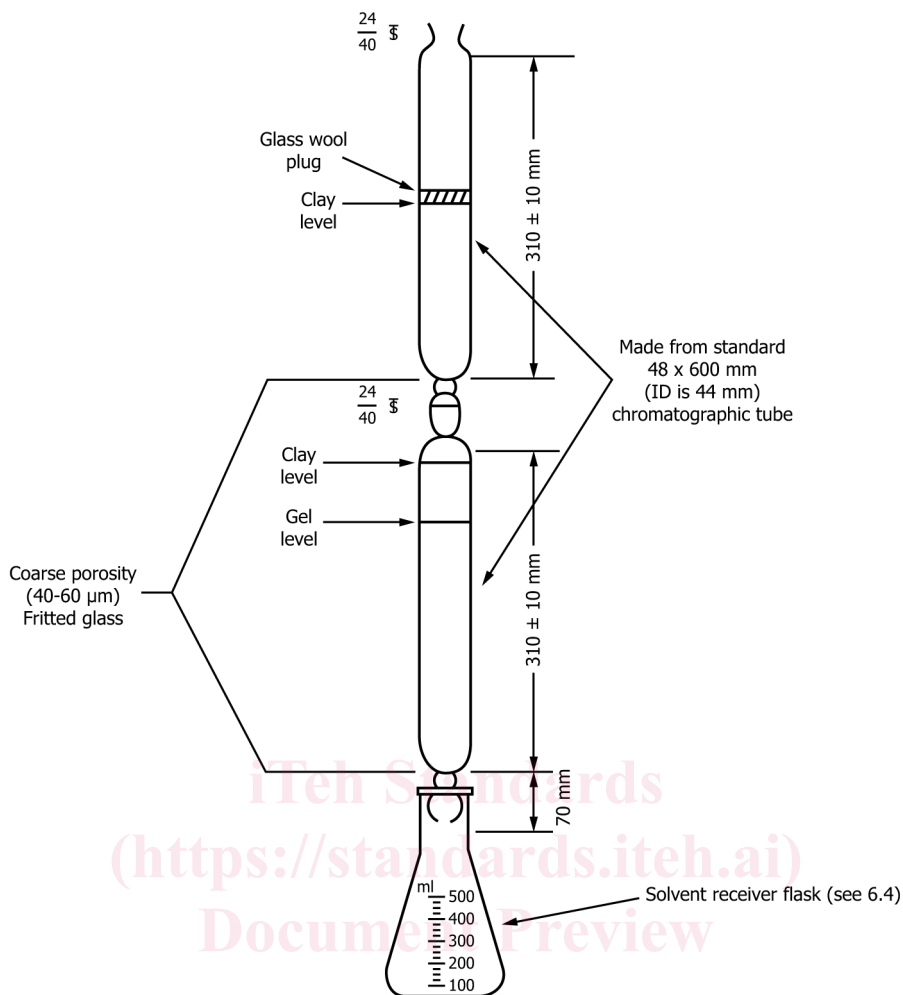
$\frac{24}{40}$ $

Glass wool plug

Clay level

310 ± 10 mm

Made from standard 48 x 600 mm (ID is 44 mm) chromatographic tube

$\frac{24}{40}$ $

Clay level

Gel level

Coarse porosity (40-60 µm) Fritted glass

310 ± 10 mm

70 mm

iTeh Standards (https://standards.iteh.ai) Document Preview

ml 500 400 300 200 100

Solvent receiver flask (see 6.4)